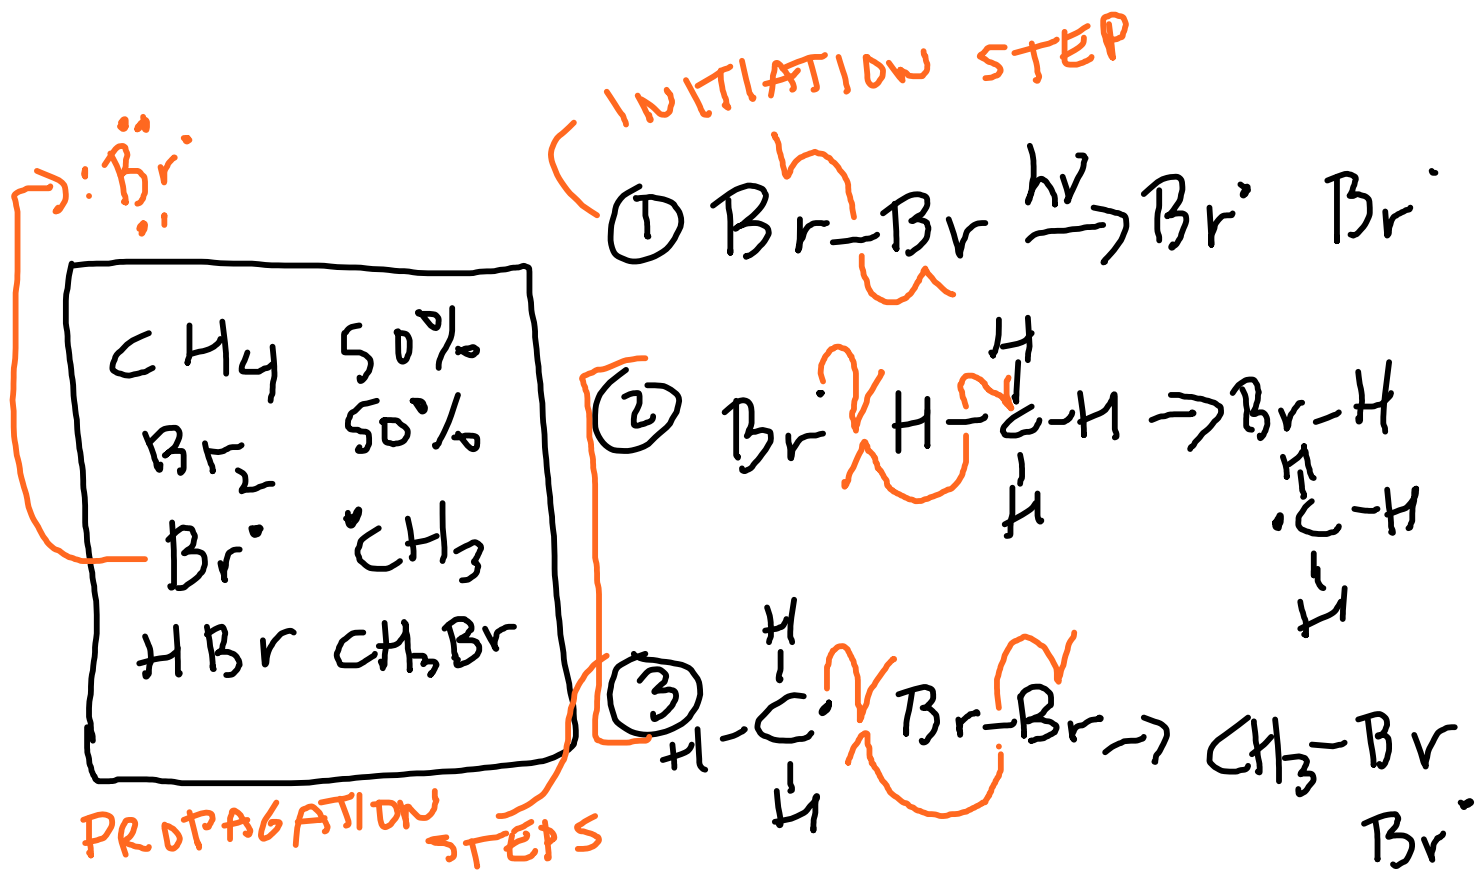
INITIATION STEP

$:\ddot{Br}\cdot$

$CH_4$ 50%
$Br_2$ 50%
$Br^\bullet$ $^\bullet CH_3$
HBr $CH_3Br$

PROPAGATION STEPS

① Br—Br $\xrightarrow{hv}$ $Br^\bullet$ $Br^\bullet$

② $Br^\bullet$ H—C—H (H above and below C) → Br—H  $^\bullet$C—H (H above and below C)

③ H—C$^\bullet$ (H above and below C) Br—Br → $CH_3$—Br  $Br^\bullet$